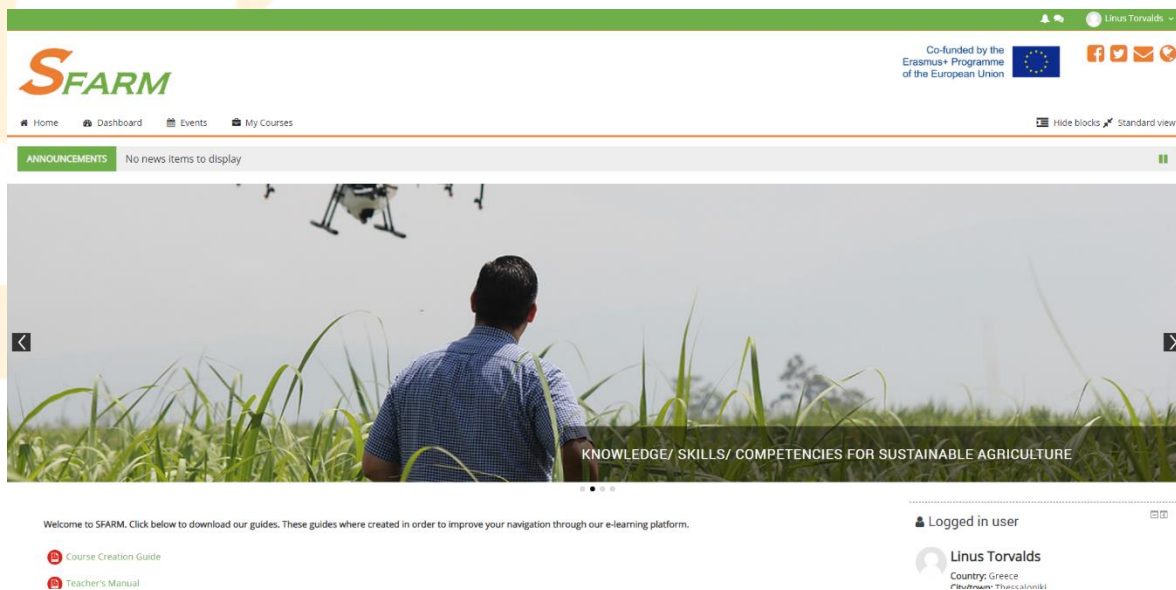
Linus Torvalds

SFARM

Co-funded by the Erasmus+ Programme of the European Union

Home Dashboard Events My Courses

Hide blocks Standard view

ANNOUNCEMENTS No news items to display

KNOWLEDGE/ SKILLS/ COMPETENCIES FOR SUSTAINABLE AGRICULTURE

Welcome to SFARM. Click below to download our guides. These guides where created in order to improve your navigation through our e-learning platform.

Course Creation Guide

Teacher's Manual

Logged in user

Linus Torvalds

Country: Greece

City/town: Thessaloniki